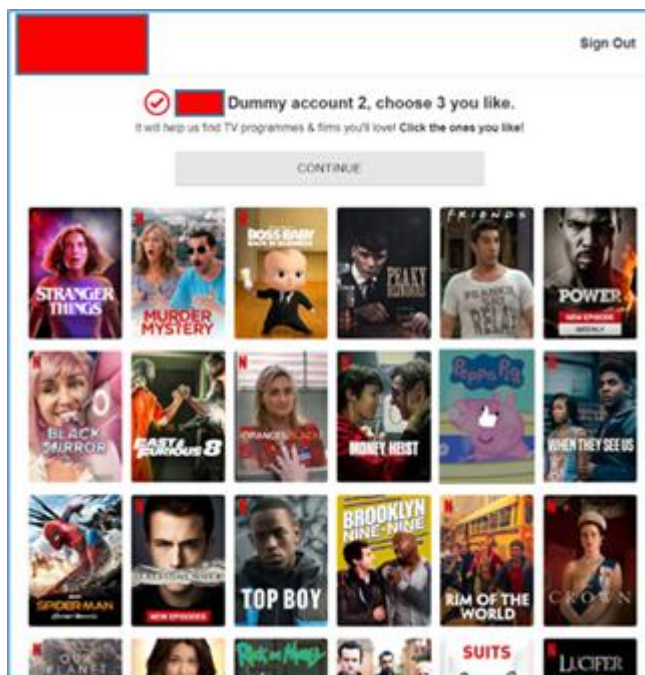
Sign Out

Dummy account 2, choose 3 you like.

It will help us find TV programmes & films you'll love! Click the ones you like!

CONTINUE

STRANGER THINGS

MURDER MYSTERY

BOSS BABY BACK IN BUSINESS

PEAKY BLINDERS

FRIENDS

POWER
NEW EPISODE
WEEKLY

BLACK MIRROR

FAST & FURIOUS 8

ORANGE IS THE NEW BLACK

MONEY HEIST

Peppa Pig

WHEN THEY SEE US

SPIDER-MAN Homecoming

13 REASONS WHY
NEW EPISODES

TOP BOY

BROOKLYN NINE-NINE

RIM OF THE WORLD

THE CROWN

OUR PLANET

Rick and Morty

SUITS

LUCIFER